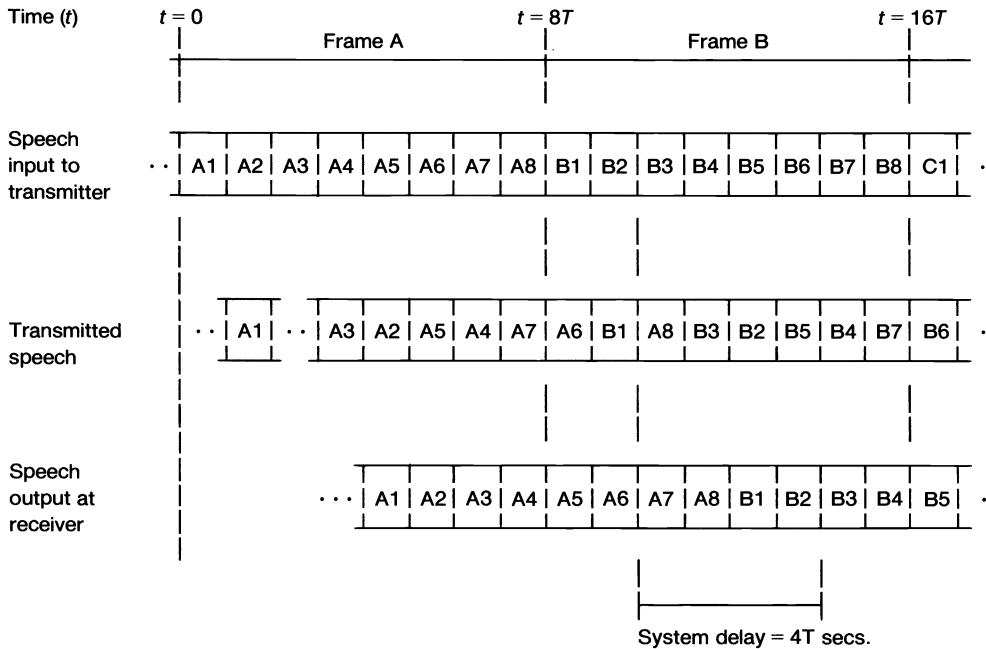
Time ($t$) $t = 0$ $t = 8T$ $t = 16T$

Frame A Frame B

Speech input to transmitter

| ·· | A1 | A2 | A3 | A4 | A5 | A6 | A7 | A8 | B1 | B2 | B3 | B4 | B5 | B6 | B7 | B8 | C1 | · |
|---|---|---|---|---|---|---|---|---|---|---|---|---|---|---|---|---|---|---|

Transmitted speech

| ·· | A1 | ·· | A3 | A2 | A5 | A4 | A7 | A6 | B1 | A8 | B3 | B2 | B5 | B4 | B7 | B6 | · |
|---|---|---|---|---|---|---|---|---|---|---|---|---|---|---|---|---|---|

Speech output at receiver

| ··· | A1 | A2 | A3 | A4 | A5 | A6 | A7 | A8 | B1 | B2 | B3 | B4 | B5 | · |
|---|---|---|---|---|---|---|---|---|---|---|---|---|---|---|

System delay = 4T secs.